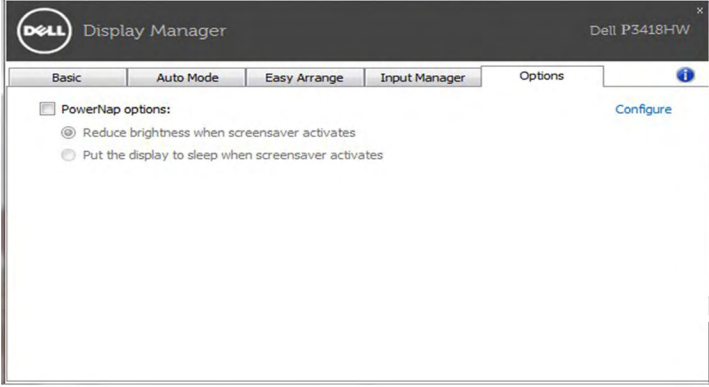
DELL Display Manager

Dell P3418HW

×

Basic

Auto Mode

Easy Arrange

Input Manager

Options

i

PowerNap options:

Configure

Reduce brightness when screensaver activates

Put the display to sleep when screensaver activates